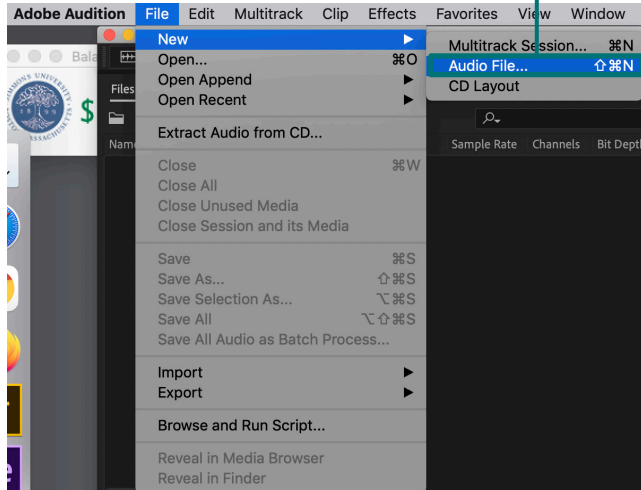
Adobe Audition File Edit Multitrack Clip Effects Favorites View Window

Bala

$

Files

Name

New
Open... ⌘O
Open Append
Open Recent

Extract Audio from CD...

Close ⌘W
Close All
Close Unused Media
Close Session and its Media

Save ⌘S
Save As... ⇧⌘S
Save Selection As... ⌥⌘S
Save All ⌥⇧⌘S
Save All Audio as Batch Process...

Import
Export

Browse and Run Script...

Reveal in Media Browser
Reveal in Finder

Multitrack Session... ⌘N
Audio File... ⇧⌘N
CD Layout

Sample Rate Channels Bit Depth